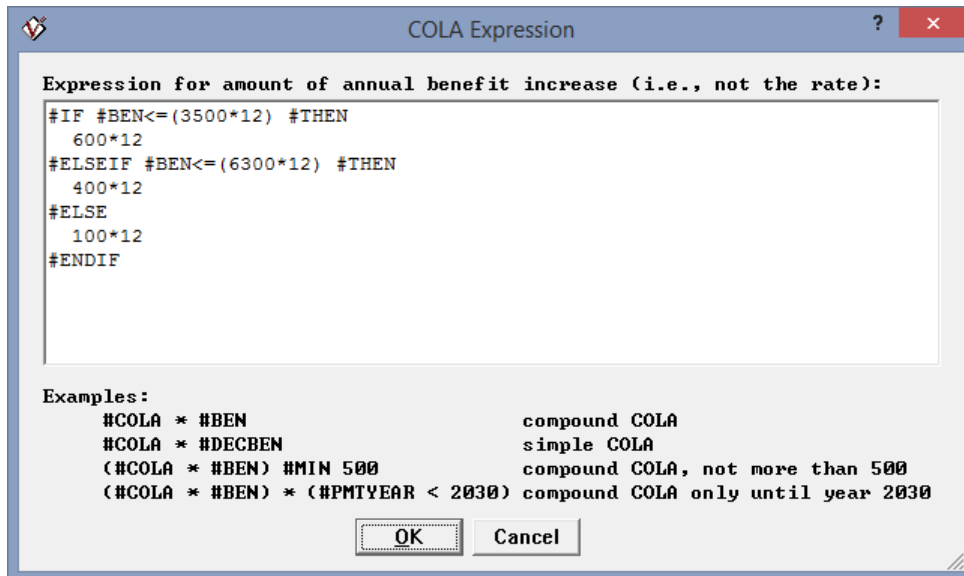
COLA Expression

?

×

Expression for amount of annual benefit increase (i.e., not the rate):

#IF #BEN<=(3500*12) #THEN
600*12
#ELSEIF #BEN<=(6300*12) #THEN
400*12
#ELSE
100*12
#ENDIF

Examples:

| | |
|---|---|
| #COLA * #BEN | compound COLA |
| #COLA * #DECBEN | simple COLA |
| (#COLA * #BEN) #MIN 500 | compound COLA, not more than 500 |
| (#COLA * #BEN) * (#PMTYEAR < 2030) | compound COLA only until year 2030 |

OK

Cancel